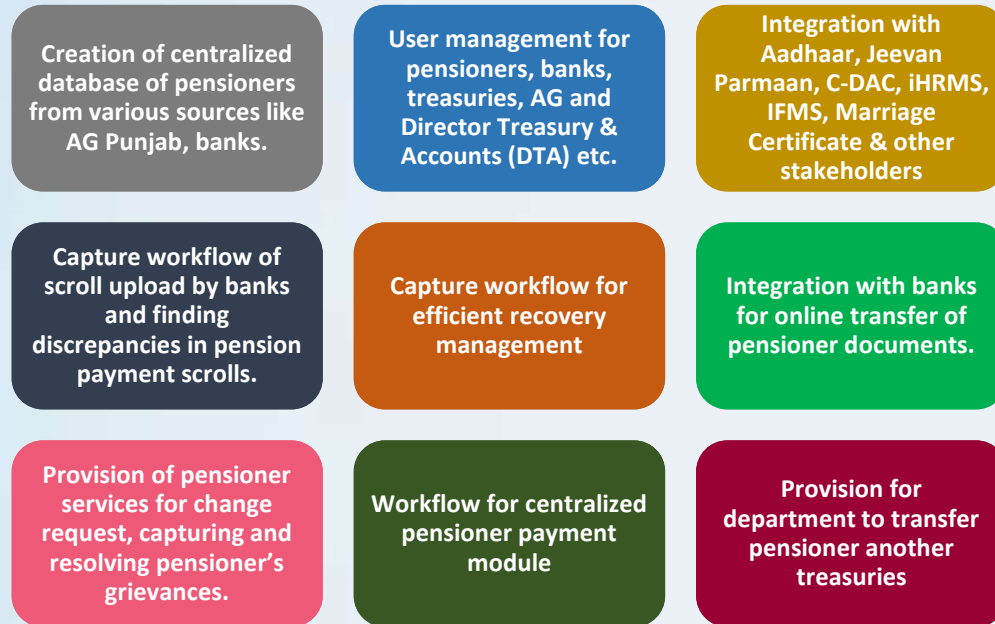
Creation of centralized database of pensioners from various sources like AG Punjab, banks.

User management for pensioners, banks, treasuries, AG and Director Treasury & Accounts (DTA) etc.

Integration with Aadhaar, Jeevan Parmaan, C-DAC, iHRMS, IFMS, Marriage Certificate & other stakeholders

Capture workflow of scroll upload by banks and finding discrepancies in pension payment scrolls.

Capture workflow for efficient recovery management

Integration with banks for online transfer of pensioner documents.

Provision of pensioner services for change request, capturing and resolving pensioner's grievances.

Workflow for centralized pensioner payment module

Provision for department to transfer pensioner another treasuries